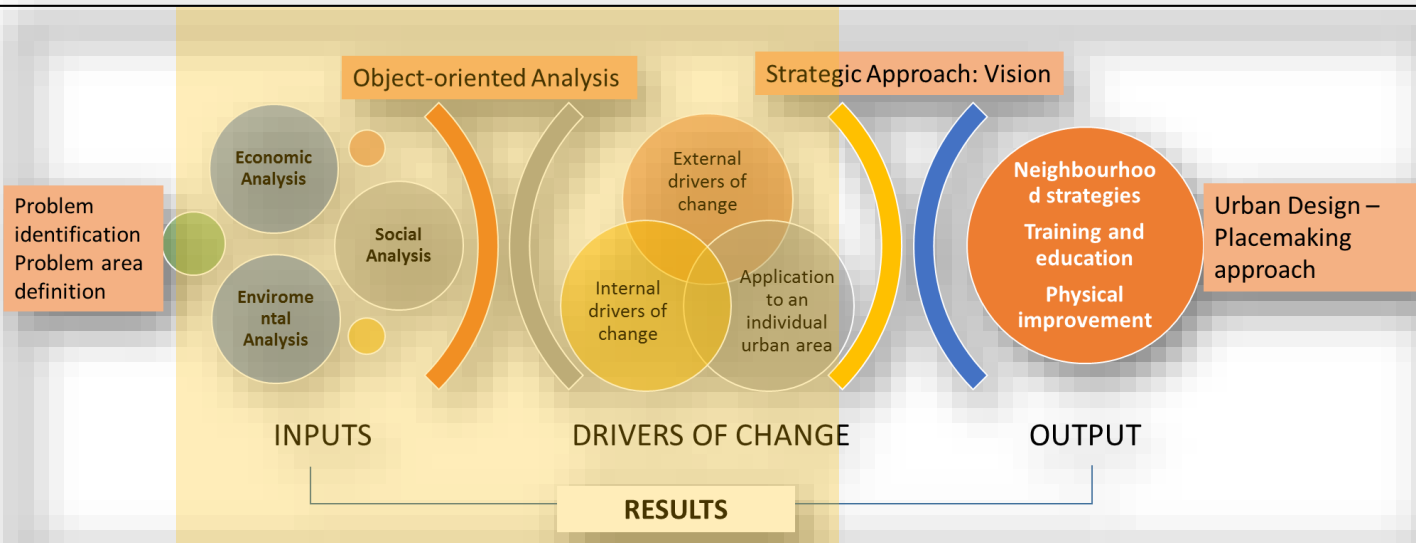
Problem identification Problem area definition

Object-oriented Analysis

Economic Analysis

Social Analysis

Enviromental Analysis

External drivers of change

Internal drivers of change

Application to an individual urban area

Strategic Approach: Vision

Neighbourhood strategies

Training and education

Physical improvement

Urban Design – Placemaking approach

INPUTS

DRIVERS OF CHANGE

OUTPUT

RESULTS